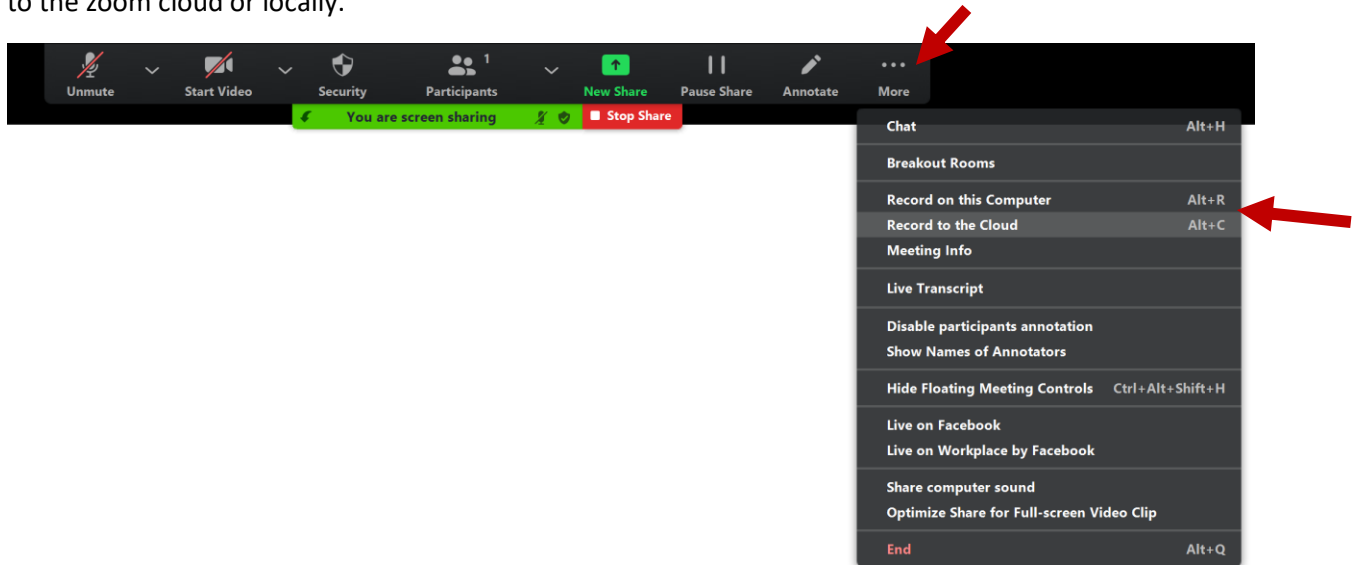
to the zoom cloud or locally.

Unmute
Start Video
Security
Participants 1
New Share
Pause Share
Annotate
More

You are screen sharing
Stop Share

Chat Alt+H
Breakout Rooms
Record on this Computer Alt+R
Record to the Cloud Alt+C
Meeting Info
Live Transcript
Disable participants annotation
Show Names of Annotators
Hide Floating Meeting Controls Ctrl+Alt+Shift+H
Live on Facebook
Live on Workplace by Facebook
Share computer sound
Optimize Share for Full-screen Video Clip
End Alt+Q